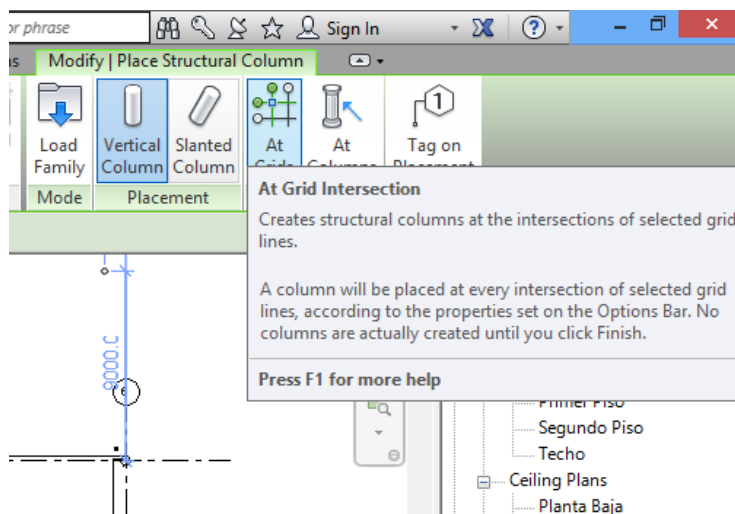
or phrase
Sign In
?
s Modify | Place Structural Column
Load Family
Vertical Column
Slanted Column
At Grids
At Columns
Tag on Placement
Mode
Placement
At Grid Intersection
Creates structural columns at the intersections of selected grid lines.

A column will be placed at every intersection of selected grid lines, according to the properties set on the Options Bar. No columns are actually created until you click Finish.

Press F1 for more help
9000.0
Primer Piso
Segundo Piso
Techo
Ceiling Plans
Planta Baja